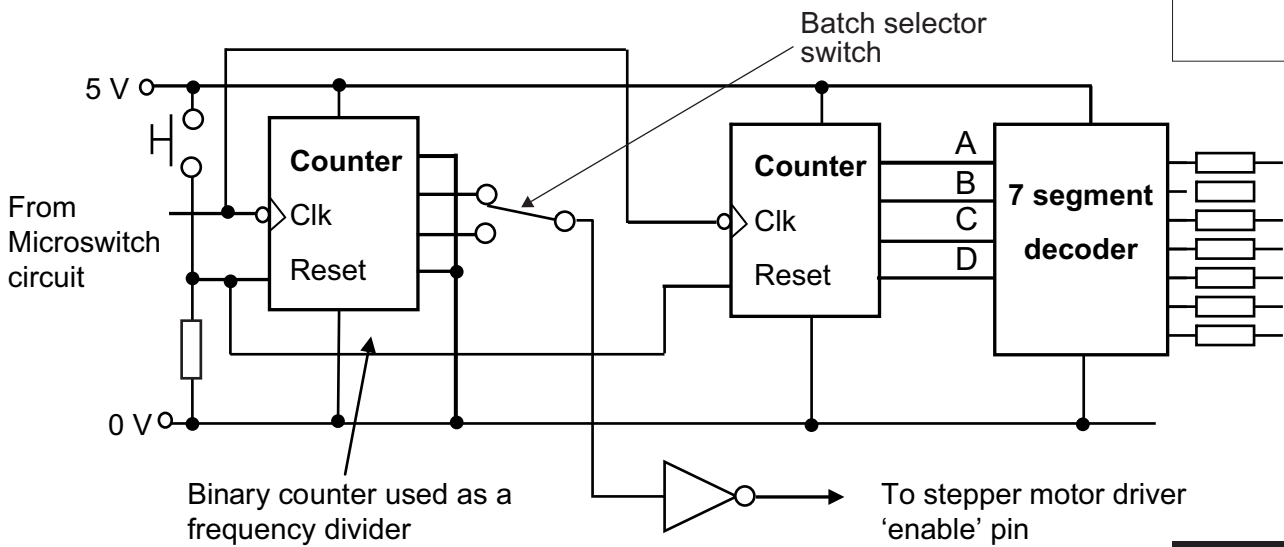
Batch selector switch

5 V

Counter

Clk

Reset

From Microswitch circuit

Counter

Clk

Reset

A

B

C

D

7 segment decoder

0 V

Binary counter used as a frequency divider

To stepper motor driver ‘enable’ pin